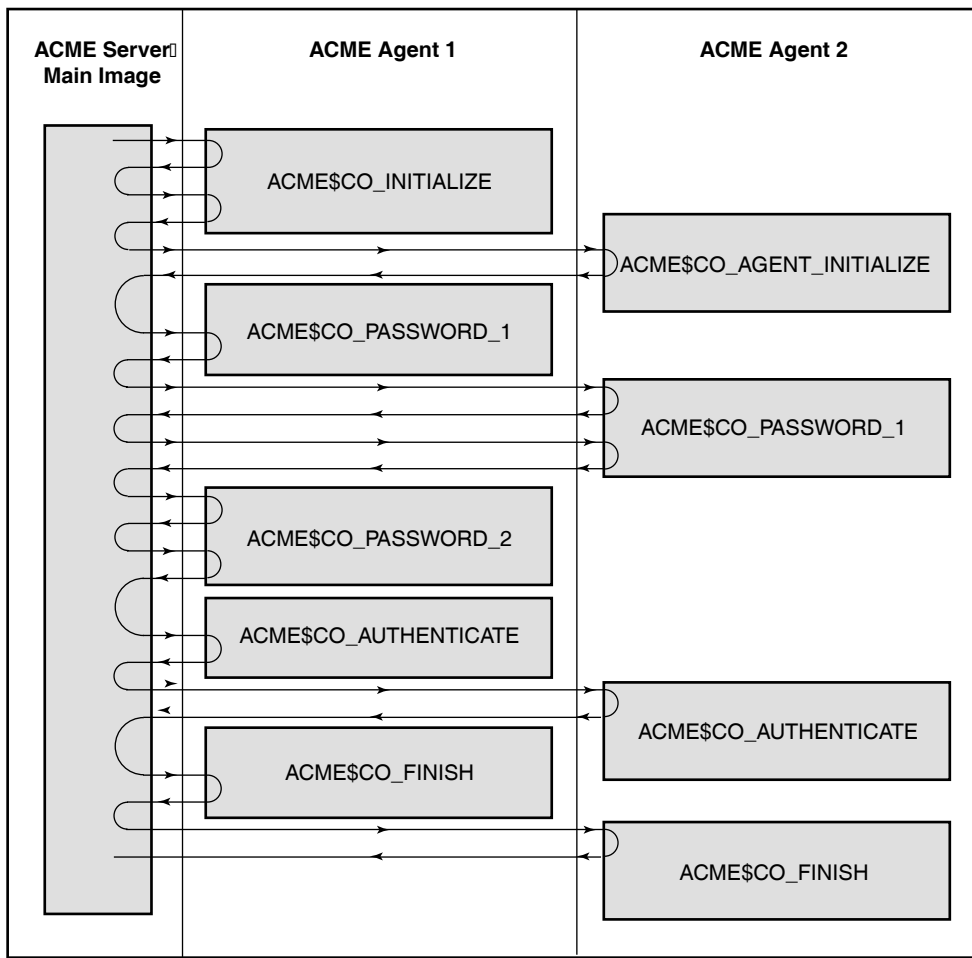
ACME Server Main Image

ACME Agent 1

ACME Agent 2

ACME$CO_INITIALIZE

ACME$CO_AGENT_INITIALIZE

ACME$CO_PASSWORD_1

ACME$CO_PASSWORD_1

ACME$CO_PASSWORD_2

ACME$CO_AUTHENTICATE

ACME$CO_AUTHENTICATE

ACME$CO_FINISH

ACME$CO_FINISH